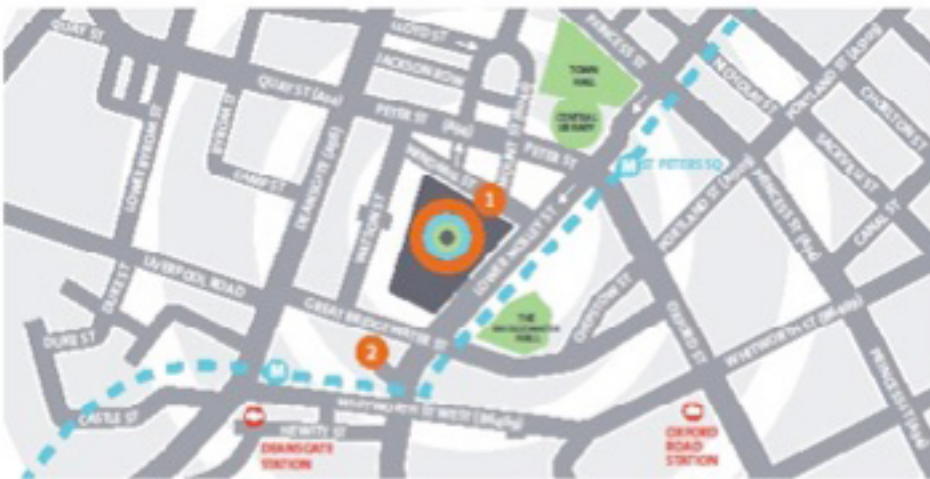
QUAY ST
LLOYD ST
JACKSON ROW
TOWN HALL
PRINCESS ST
NICHOLAS ST
PORTLAND ST (A6010)
CHORLTON ST
QUAY ST (A56)
PETER ST (A56)
CENTRAL LIBRARY
PETER ST
M ST PETERS SQ
SACKVILLE ST
LOWER BYROM ST
BYROM ST
GARTSIDE ST
DEANSGATE (A56)
WATSON ST
WINDMILL ST
MOUNT ST
1
LOWER MOSLEY ST
PORTLAND ST (A6010)
PRINCESS ST (A34)
CANAL ST
LIVERPOOL ROAD
DUKE ST
GREAT BRIDGEWATER ST
THE BRIDGEWATER HALL
CHEPSTOW ST
OXFORD ST
WHITWORTH ST (B6469)
DUKE ST
2
M
CASTLE ST
HEWITT ST
WHITWORTH ST WEST (B6469)
PRINCESS ST (A34)
DEANSGATE STATION
OXFORD ROAD STATION